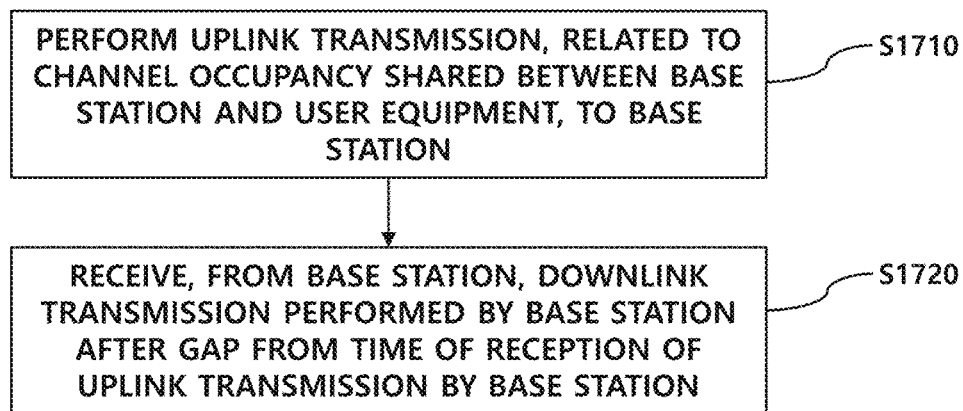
PERFORM UPLINK TRANSMISSION, RELATED TO CHANNEL OCCUPANCY SHARED BETWEEN BASE STATION AND USER EQUIPMENT, TO BASE STATION

S1710

RECEIVE, FROM BASE STATION, DOWNLINK TRANSMISSION PERFORMED BY BASE STATION AFTER GAP FROM TIME OF RECEPTION OF UPLINK TRANSMISSION BY BASE STATION

S1720